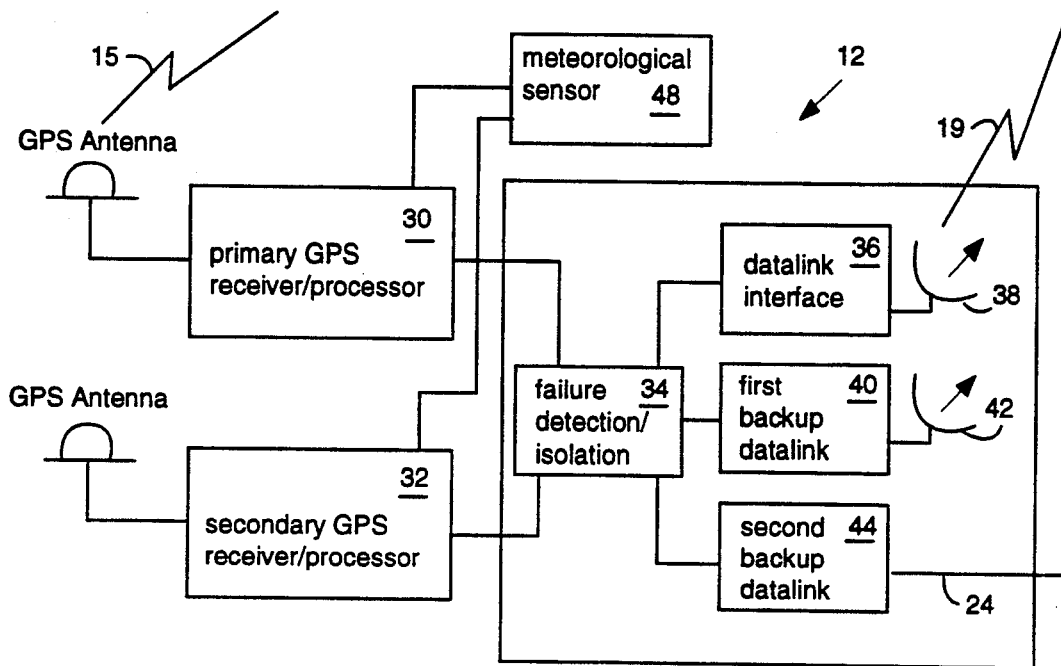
15

meteorological sensor 48

12

19

GPS Antenna

30

primary GPS receiver/processor

datalink interface 36

38

GPS Antenna

failure detection/ isolation 34

first backup datalink 40

42

32

secondary GPS receiver/processor

second backup datalink 44

24